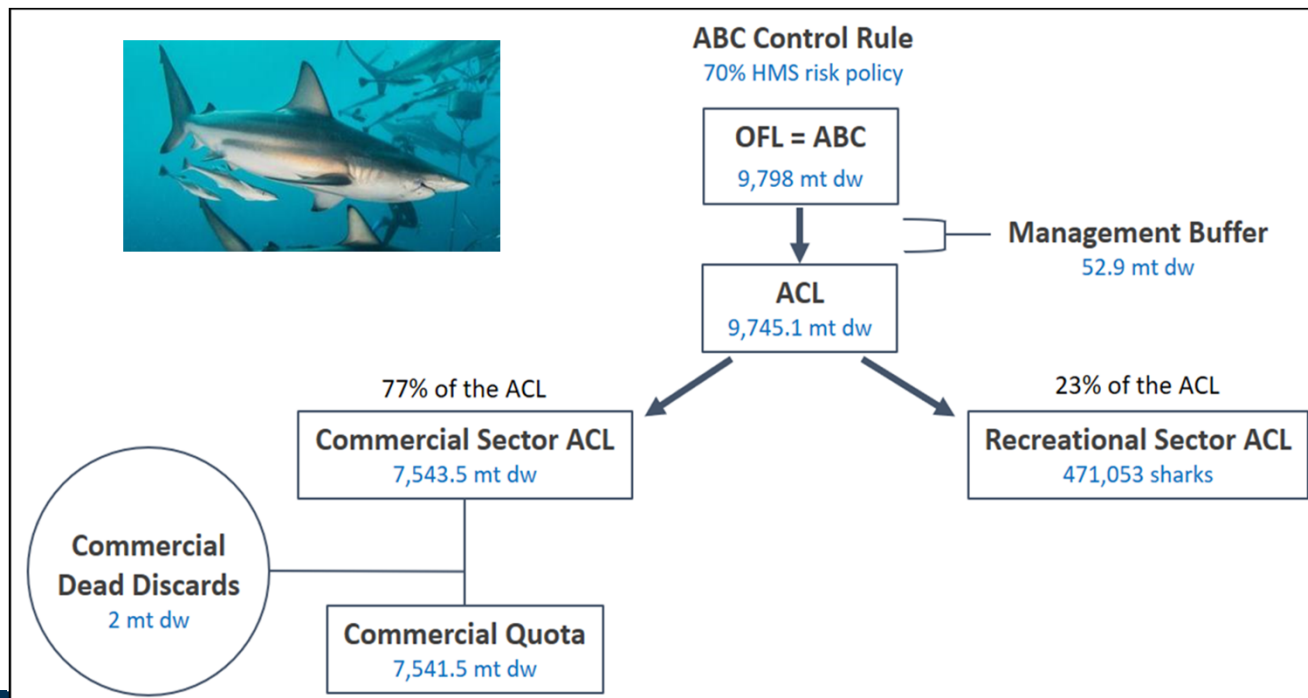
ABC Control Rule
70% HMS risk policy

OFL = ABC
9,798 mt dw

Management Buffer
52.9 mt dw

ACL
9,745.1 mt dw

77% of the ACL

Commercial Sector ACL
7,543.5 mt dw

23% of the ACL

Recreational Sector ACL
471,053 sharks

Commercial Dead Discards
2 mt dw

Commercial Quota
7,541.5 mt dw